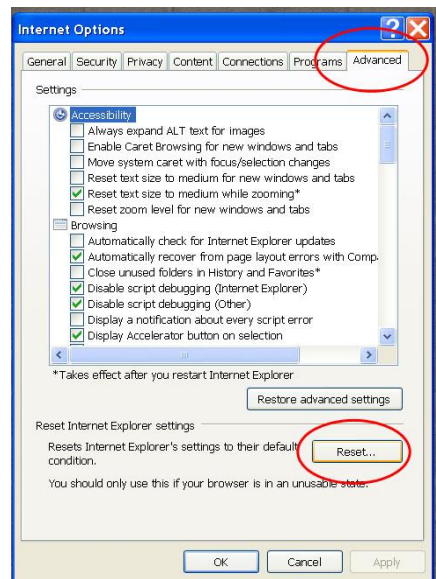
Internet Options

General | Security | Privacy | Content | Connections | Programs | Advanced

Settings

Accessibility
Always expand ALT text for images
Enable Caret Browsing for new windows and tabs
Move system caret with focus/selection changes
Reset text size to medium for new windows and tabs
Reset text size to medium while zooming*
Reset zoom level for new windows and tabs
Browsing
Automatically check for Internet Explorer updates
Automatically recover from page layout errors with Compa
Close unused folders in History and Favorites*
Disable script debugging (Internet Explorer)
Disable script debugging (Other)
Display a notification about every script error
Display Accelerator button on selection

*Takes effect after you restart Internet Explorer

Restore advanced settings

Reset Internet Explorer settings

Resets Internet Explorer's settings to their default condition.

Reset...

You should only use this if your browser is in an unusable state.

OK | Cancel | Apply